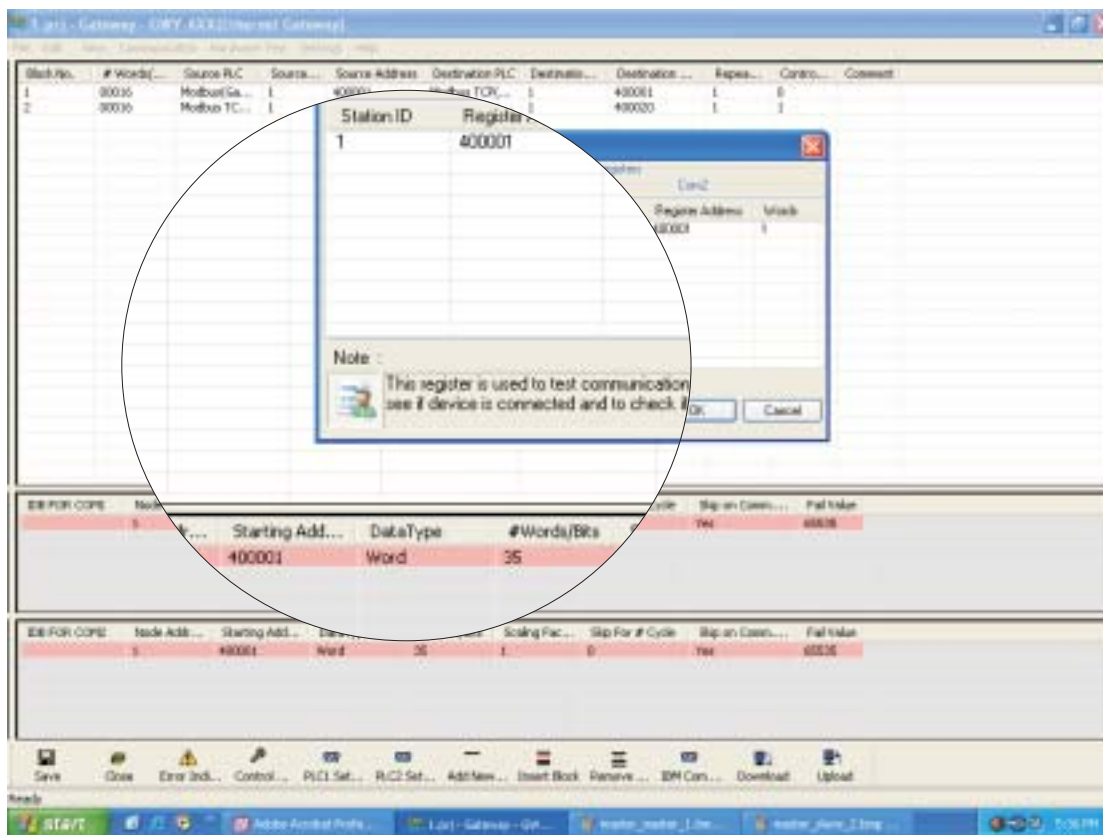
1.prj - Gateway - GWY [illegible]

File Edit View Communication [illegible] Settings Help

| Block No. | # Words(... | Source PLC | Source... | Source Address | Destination PLC | Destinatio... | Destination ... | Repea... | Contro... | Comment |
|---|---|---|---|---|---|---|---|---|---|---|
| 1 | 00016 | Modbus(Ga... | 1 | 400001 | Modbus TCP/... | 1 | 400001 | 1 | 0 | |
| 2 | 00016 | Modbus TC... | 1 | | | 1 | 400020 | 1 | 1 | |

| Station ID | Register |
|---|---|
| 1 | 400001 |

Com2

| Register Address | Words |
|---|---|
| 400001 | 1 |

Note :

This register is used to test communication see if device is connected and to check i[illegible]

OK Cancel

IDB FOR COM2 Nod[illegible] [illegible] Cycle Skip on Comm... Fail Value

| | ...e... | Starting Add... | DataType | #Words/Bits | | Yes | 65535 |
|---|---|---|---|---|---|---|---|
| 1 | | 400001 | Word | 35 | | | |

| IDB FOR COM2 | Node Addr... | Starting Add... | Data... | ...Bits | Scaling Fac... | Skip For # Cycle | Skip on Comm... | Fail Value |
|---|---|---|---|---|---|---|---|---|
| | 1 | 400001 | Word | 35 | 1 | 0 | Yes | 65535 |

Save Close Error Indi... Control... PLC1 Set... PLC2 Set... Add New... Insert Block Remove ... IDM Com... Download Upload

Ready

start Adobe Acrobat Profe... 1.prj - Gateway - GW... master_master_1.fm... master_slave_2.bmp ... 5:36 PM